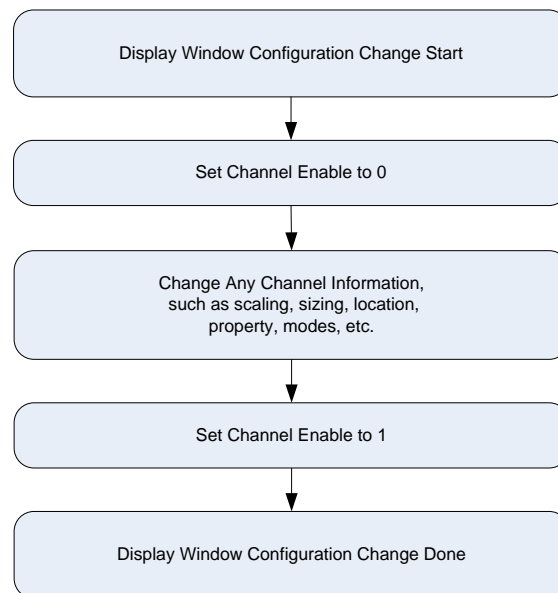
Display Window Configuration Change Start

Set Channel Enable to 0

Change Any Channel Information, such as scaling, sizing, location, property, modes, etc.

Set Channel Enable to 1

Display Window Configuration Change Done